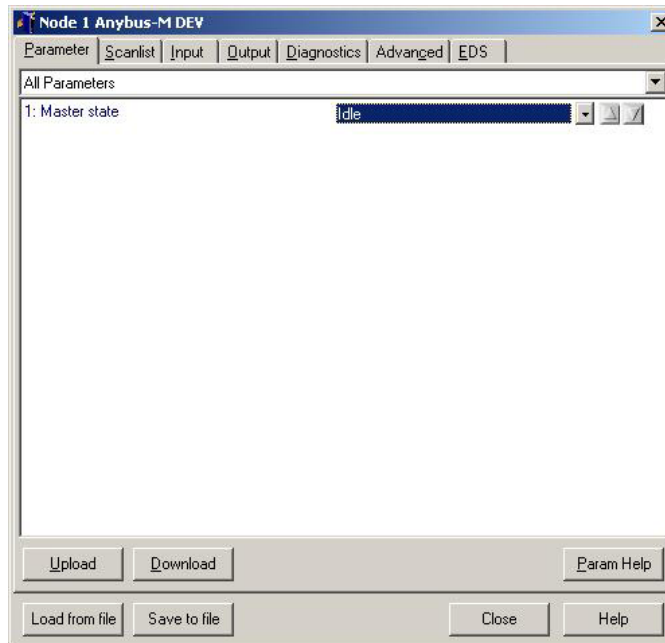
Node 1 Anybus-M DEV

Parameter | Scanlist | Input | Output | Diagnostics | Advanced | EDS

All Parameters

1: Master state | Idle

Upload | Download | Param Help

Load from file | Save to file | Close | Help